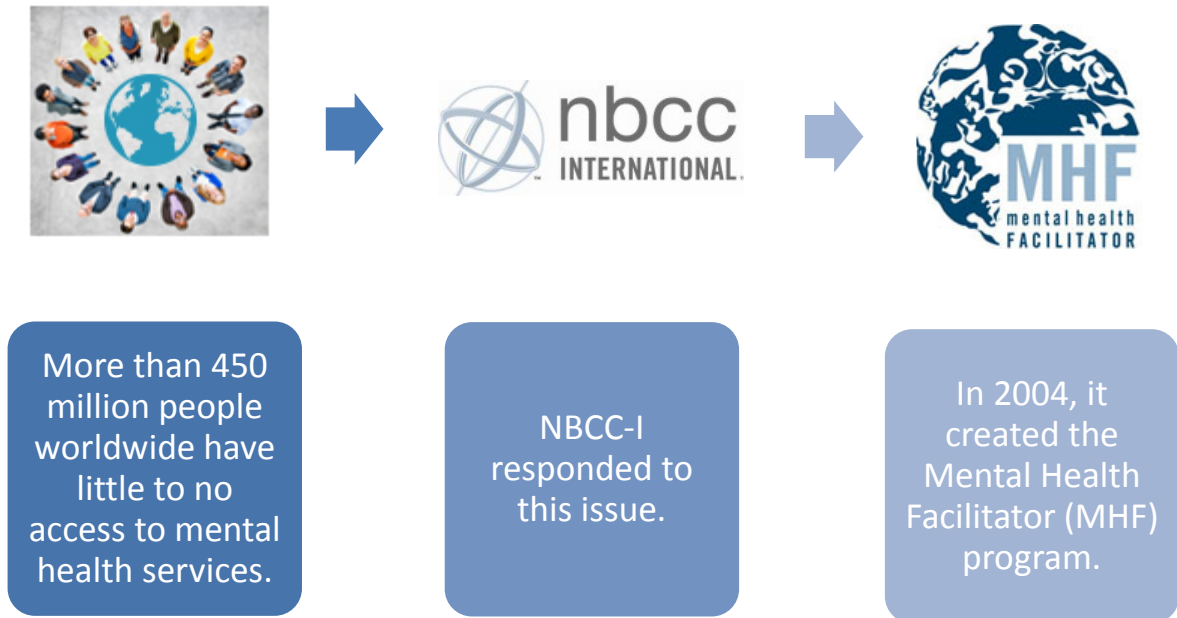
nbcc
INTERNATIONAL

MHF
mental health
FACILITATOR

More than 450 million people worldwide have little to no access to mental health services.

NBCC-I responded to this issue.

In 2004, it created the Mental Health Facilitator (MHF) program.